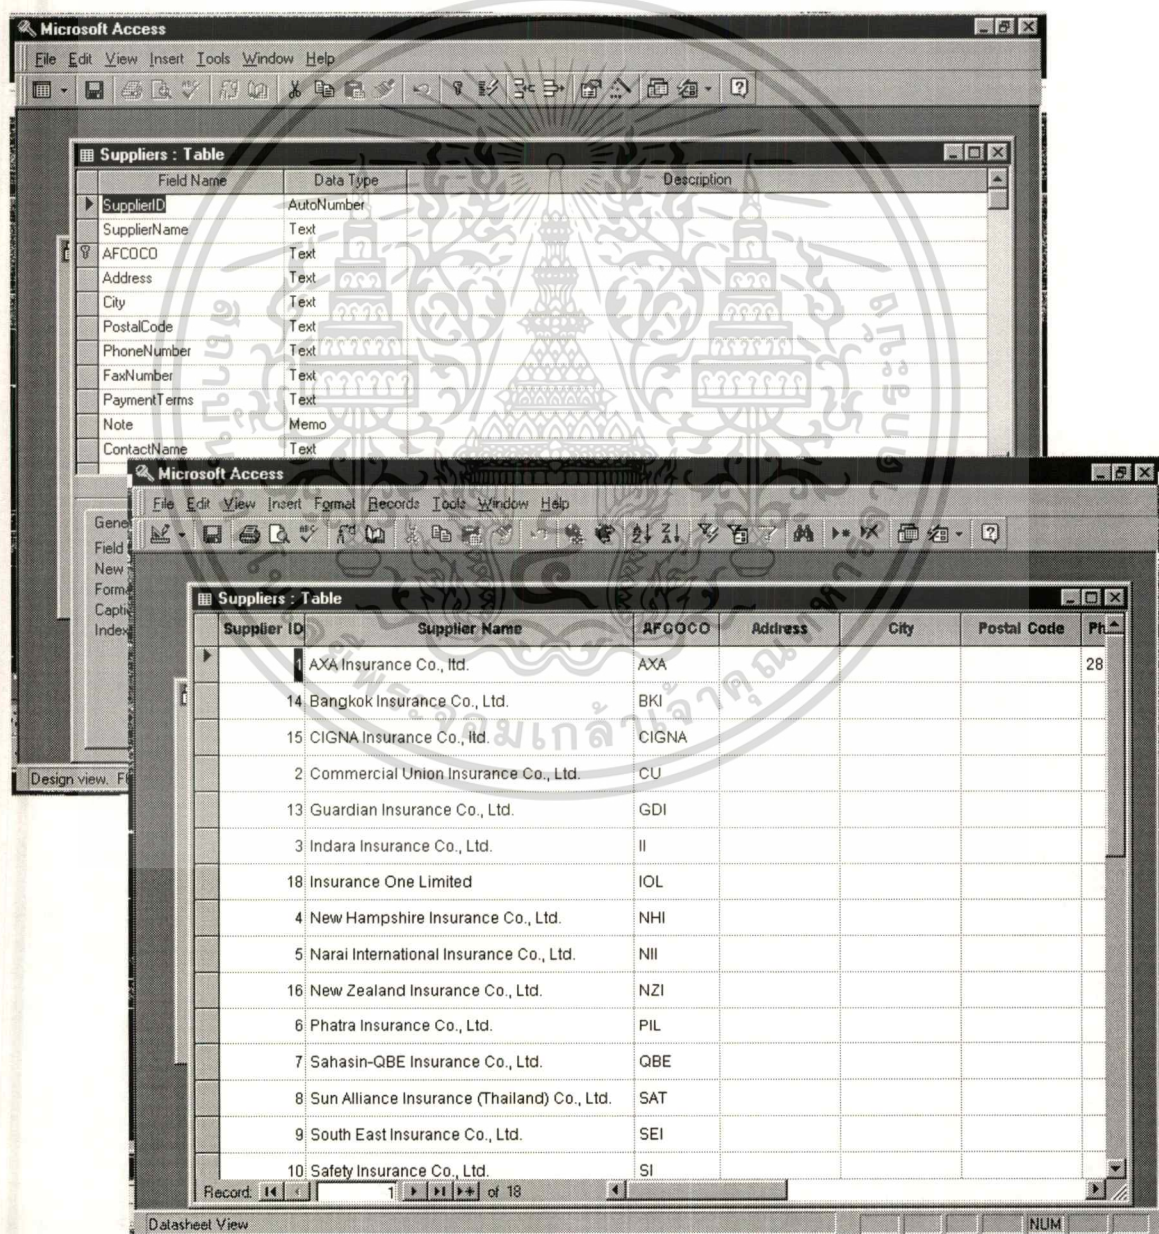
Microsoft Access

File Edit View Insert Tools Window Help

Suppliers : Table

| Field Name | Data Type | Description |
|---|---|---|
| SupplierID | AutoNumber | |
| SupplierName | Text | |
| AFCOCO | Text | |
| Address | Text | |
| City | Text | |
| PostalCode | Text | |
| PhoneNumber | Text | |
| FaxNumber | Text | |
| PaymentTerms | Text | |
| Note | Memo | |
| ContactName | Text | |

Gene
Field
New
Form
Capti
Index

Design view. F

Microsoft Access

File Edit View Insert Format Records Tools Window Help

Suppliers : Table

| Supplier ID | Supplier Name | AFCOCO | Address | City | Postal Code | Ph |
|---|---|---|---|---|---|---|
| 1 | AXA Insurance Co., ltd. | AXA | | | | 28 |
| 14 | Bangkok Insurance Co., Ltd. | BKI | | | | |
| 15 | CIGNA Insurance Co., ltd. | CIGNA | | | | |
| 2 | Commercial Union Insurance Co., Ltd. | CU | | | | |
| 13 | Guardian Insurance Co., Ltd. | GDI | | | | |
| 3 | Indara Insurance Co., Ltd. | II | | | | |
| 18 | Insurance One Limited | IOL | | | | |
| 4 | New Hampshire Insurance Co., Ltd. | NHI | | | | |
| 5 | Narai International Insurance Co., Ltd. | NII | | | | |
| 16 | New Zealand Insurance Co., Ltd. | NZI | | | | |
| 6 | Phatra Insurance Co., Ltd. | PIL | | | | |
| 7 | Sahasin-QBE Insurance Co., Ltd. | QBE | | | | |
| 8 | Sun Alliance Insurance (Thailand) Co., Ltd. | SAT | | | | |
| 9 | South East Insurance Co., Ltd. | SEI | | | | |
| 10 | Safety Insurance Co., Ltd. | SI | | | | |

Record: 1 of 18

Datasheet View NUM